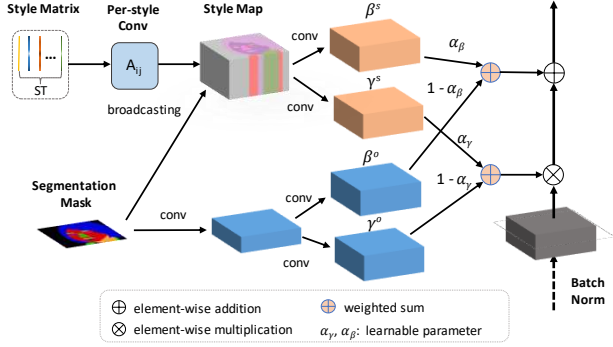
Style Matrix

Per-style Conv

Style Map

...

ST

$A_{ij}$

broadcasting

conv

$\beta^s$

$\alpha_\beta$

$\gamma^s$

$1 - \alpha_\beta$

$\alpha_\gamma$

$\beta^o$

$1 - \alpha_\gamma$

conv

Segmentation Mask

conv

$\gamma^o$

conv

Batch Norm

$\oplus$ element-wise addition

$\otimes$ element-wise multiplication

weighted sum

$\alpha_\gamma, \alpha_\beta$: learnable parameter